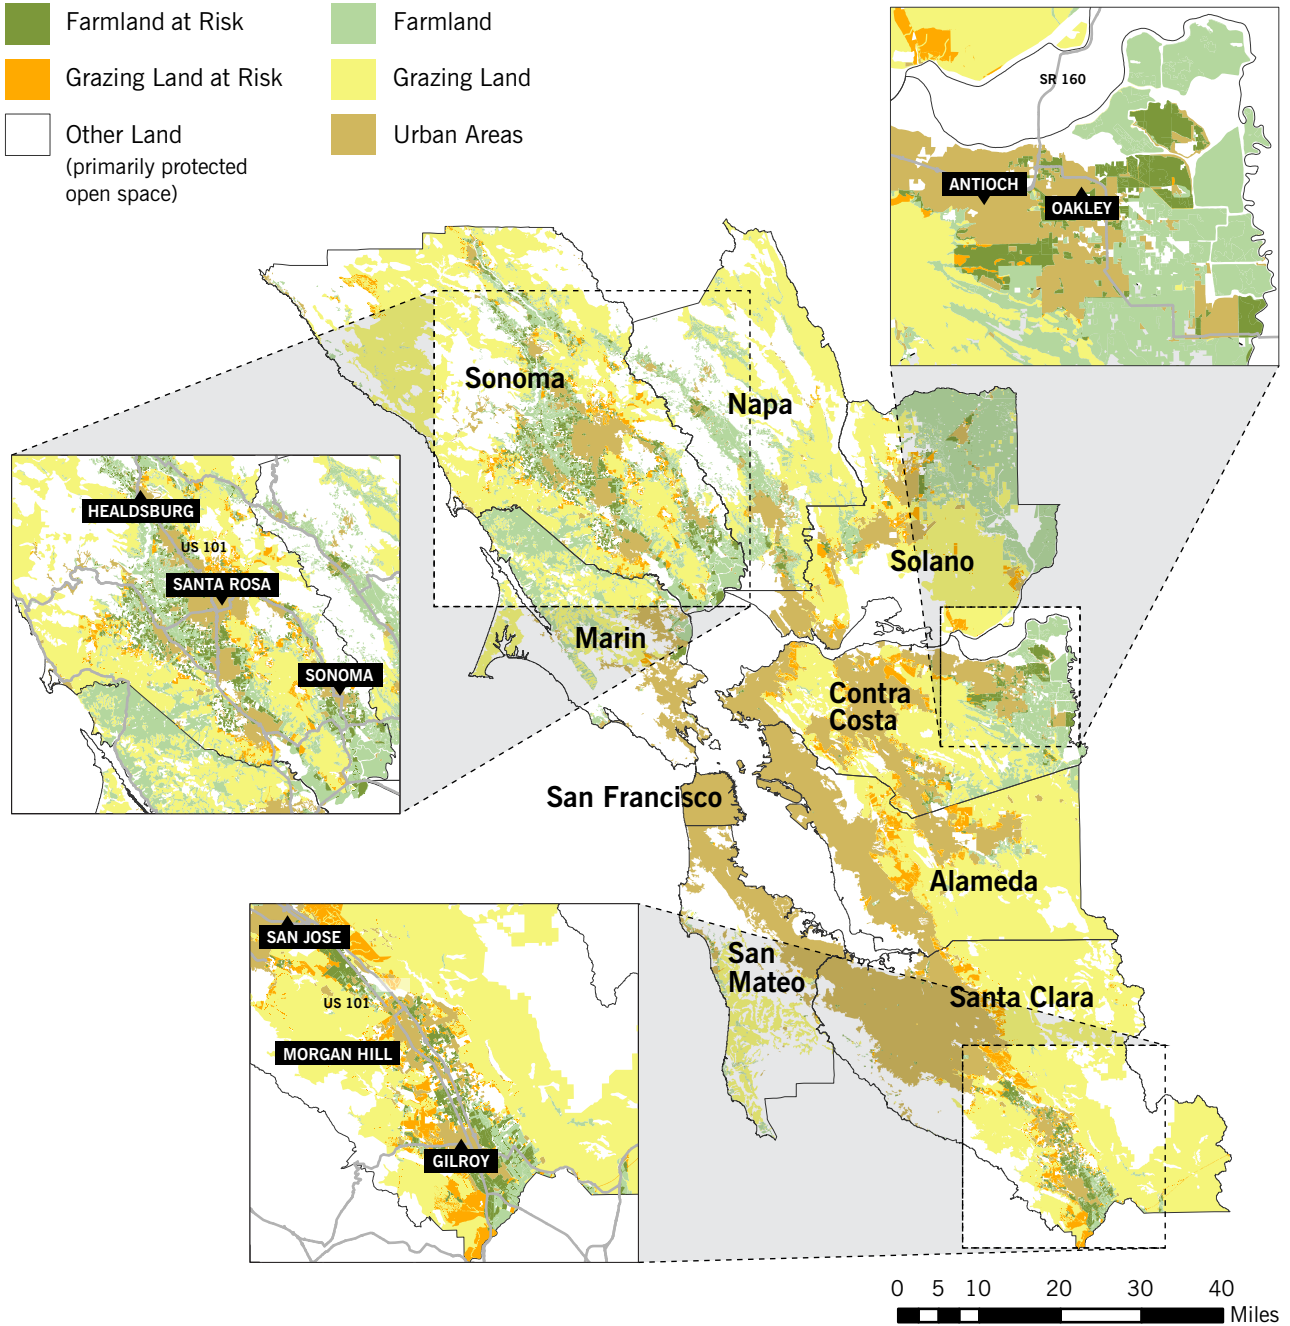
Farmland at Risk
Farmland
Grazing Land at Risk
Grazing Land
Other Land (primarily protected open space)
Urban Areas

SR 160
ANTIOCH
OAKLEY

Sonoma
Napa
Solano
Marin
Contra Costa
San Francisco
Alameda
San Mateo
Santa Clara

HEALDSBURG
US 101
SANTA ROSA
SONOMA

SAN JOSE
US 101
MORGAN HILL
GILROY

0 5 10 20 30 40
Miles